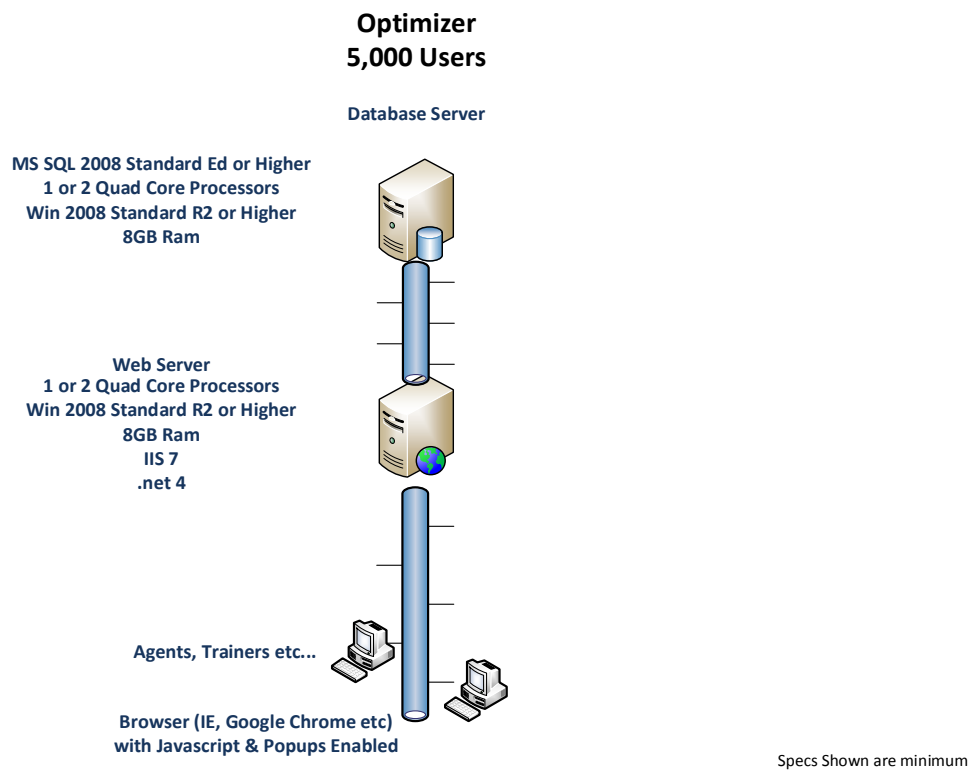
Optimizer
5,000 Users

Database Server

MS SQL 2008 Standard Ed or Higher
1 or 2 Quad Core Processors
Win 2008 Standard R2 or Higher
8GB Ram

Web Server
1 or 2 Quad Core Processors
Win 2008 Standard R2 or Higher
8GB Ram
IIS 7
.net 4

Agents, Trainers etc...

Browser (IE, Google Chrome etc)
with Javascript & Popups Enabled

Specs Shown are minimum